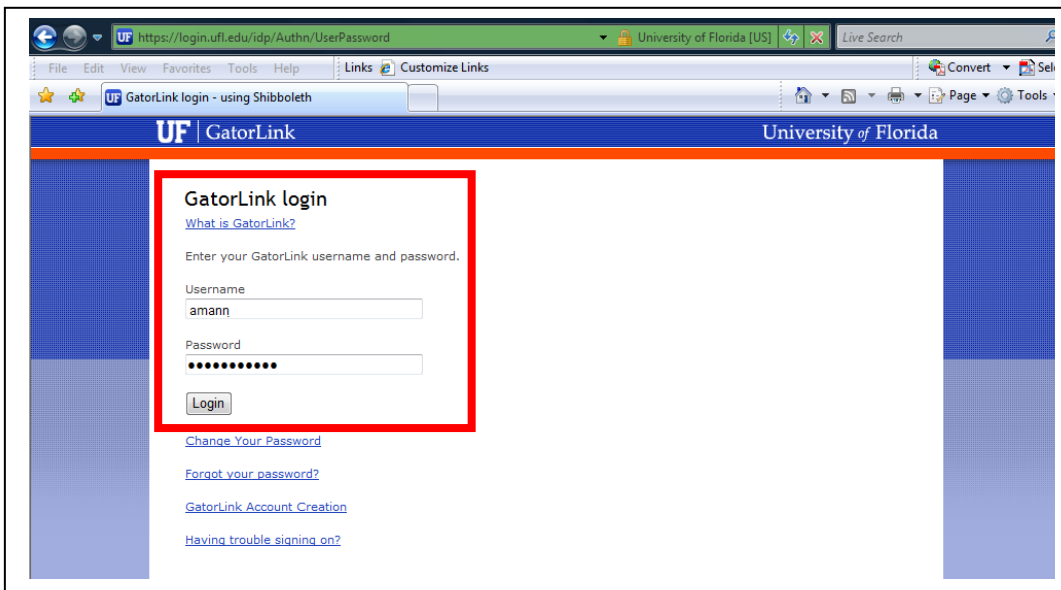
UF https://login.ufl.edu/idp/Authn/UserPassword University of Florida [US] Live Search

File Edit View Favorites Tools Help Links Customize Links Convert Sel

UF GatorLink login - using Shibboleth Page Tools

UF | GatorLink University of Florida

GatorLink login

What is GatorLink?

Enter your GatorLink username and password.

Username

amann

Password

●●●●●●●●●●●

Login

Change Your Password

Forgot your password?

GatorLink Account Creation

Having trouble signing on?